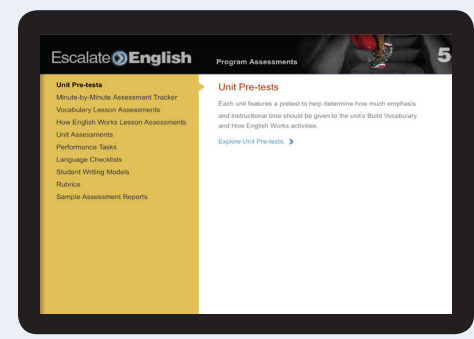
Escalate English

Program Assessments

5

Unit Pre-tests
Minute-by-Minute Assessment Tracker
Vocabulary Lesson Assessments
How English Works Lesson Assessments
Unit Assessments
Performance Tasks
Language Checklists
Student Writing Models
Rubrics
Sample Assessment Reports

Unit Pre-tests

Each unit features a pretest to help determine how much emphasis and instructional time should be given to the unit's Build Vocabulary and How English Works activities.

Explore Unit Pre-tests.